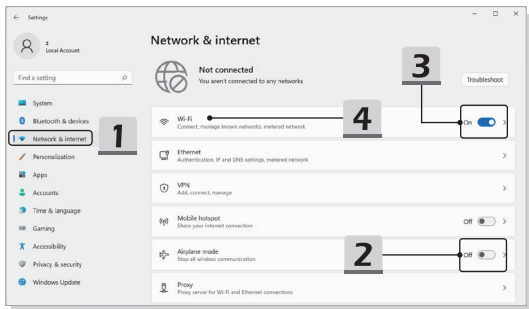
Settings

z
Local Account

Find a setting

System
Bluetooth & devices
Network & internet
Personalization
Apps
Accounts
Time & language
Gaming
Accessibility
Privacy & security
Windows Update

1

Network & internet

Not connected
You aren't connected to any networks

3

Troubleshoot

Wi-Fi
Connect, manage known networks, metered network

4

On

Ethernet
Authentication, IP and DNS settings, metered network

VPN
Add, connect, manage

Mobile hotspot
Share your internet connection

Off

Airplane mode
Stop all wireless communication

2

Off

Proxy
Proxy server for Wi-Fi and Ethernet connections